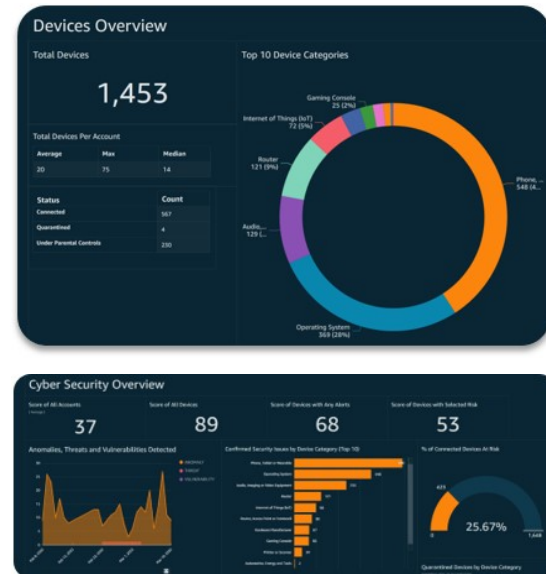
Devices Overview

Total Devices

1,453

Total Devices Per Account

| Average | Max | Median |
|---|---|---|
| 20 | 75 | 14 |

| Status | Count |
|---|---|
| Connected | 567 |
| Quarantined | 4 |
| Under Parental Controls | 250 |

Top 10 Device Categories

Gaming Console 25 (2%)

Internet of Things (IoT) 72 (5%)

Router 121 (9%)

Audio,... 129 (...

Phone, ... 548 (4...

Operating System 359 (26%)

Cyber Security Overview

Score of All Accounts

37

Score of All Devices

89

Score of Devices with Any Alerts

68

Score of Devices with Selected Risk

53

Anomalies, Threats and Vulnerabilities Detected

ANOMALY
THREAT
VULNERABILITY

Confirmed Security Issues by Device Category (Top 10)

Phone, Tablet or Wearable
Operating System
Audio, Imaging or Video Equipment
Router
Internet of Things (IoT)
Desktop, Laptop, Server or Notebook
Hardware Manufacturer
Gaming Console
Printer or Scanner
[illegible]

% of Connected Devices At Risk

25.67%

Quarantined Devices by Device Category